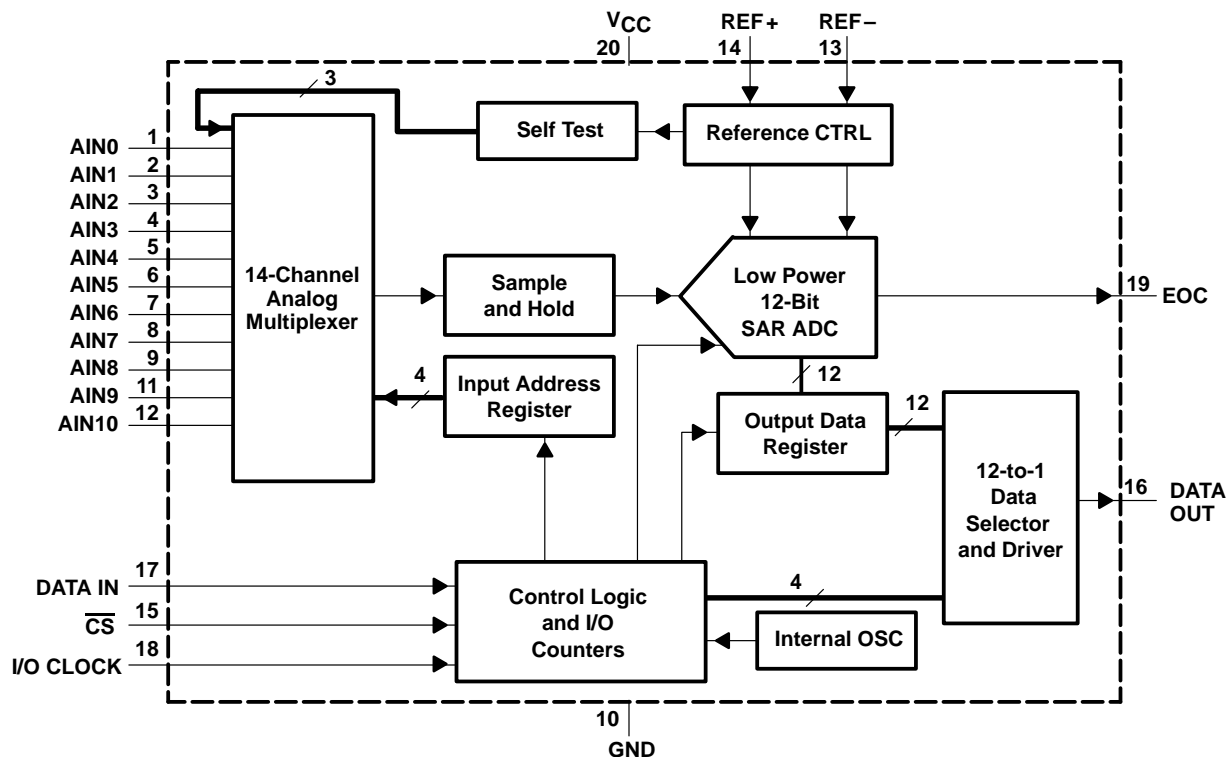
$V_{CC}$
20
REF+
14
REF−
13

3

Self Test

Reference CTRL

AIN0 1
AIN1 2
AIN2 3
AIN3 4
AIN4 5
AIN5 6
AIN6 7
AIN7 8
AIN8 9
AIN9 11
AIN10 12

14-Channel Analog Multiplexer

Sample and Hold

Low Power 12-Bit SAR ADC

19 EOC

4

Input Address Register

12

Output Data Register

12

12-to-1 Data Selector and Driver

16 DATA OUT

DATA IN 17
$\overline{CS}$ 15
I/O CLOCK 18

Control Logic and I/O Counters

4

Internal OSC

10
GND